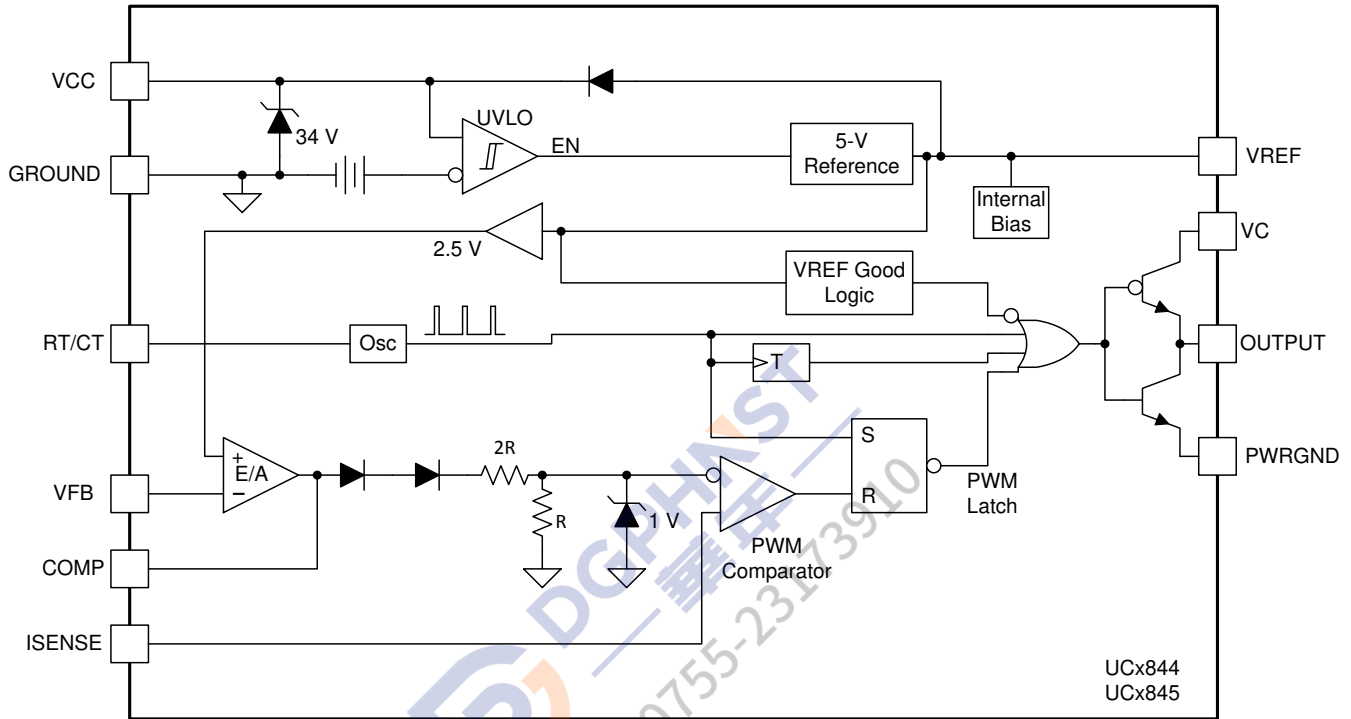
VCC
GROUND
34 V
UVLO
EN
5-V
Reference
VREF
Internal
Bias
VC
2.5 V
VREF Good
Logic
RT/CT
Osc
OUTPUT
T
S
R
PWM
Latch
PWRGND
VFB
+
E/A
−
2R
R
1 V
PWM
Comparator
COMP
ISENSE
DGPHAST
0755-23173910
UCx844
UCx845